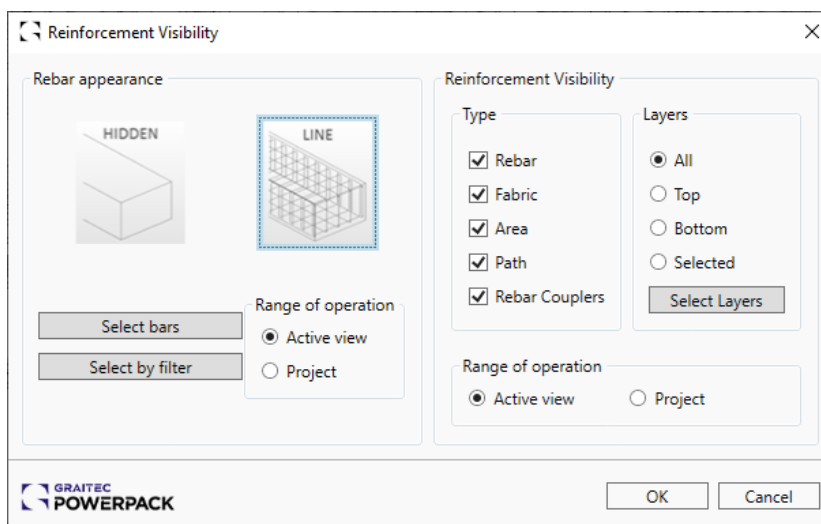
Reinforcement Visibility

×

Rebar appearance

HIDDEN

LINE

Select bars

Select by filter

Range of operation

Active view

Project

Reinforcement Visibility

Type

Rebar

Fabric

Area

Path

Rebar Couplers

Layers

All

Top

Bottom

Selected

Select Layers

Range of operation

Active view

Project

GRAITEC POWERPACK

OK

Cancel